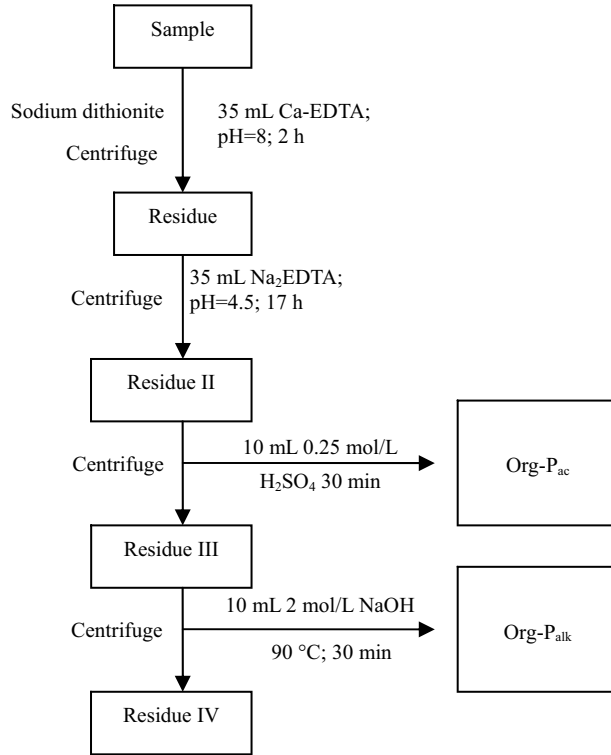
Sample

Sodium dithionite

Centrifuge

35 mL Ca-EDTA; pH=8; 2 h

Residue

Centrifuge

35 mL $Na_2EDTA$; pH=4.5; 17 h

Residue II

Centrifuge

10 mL 0.25 mol/L

$H_2SO_4$ 30 min

Org-$P_{ac}$

Residue III

Centrifuge

10 mL 2 mol/L NaOH

90 °C; 30 min

Org-$P_{alk}$

Residue IV